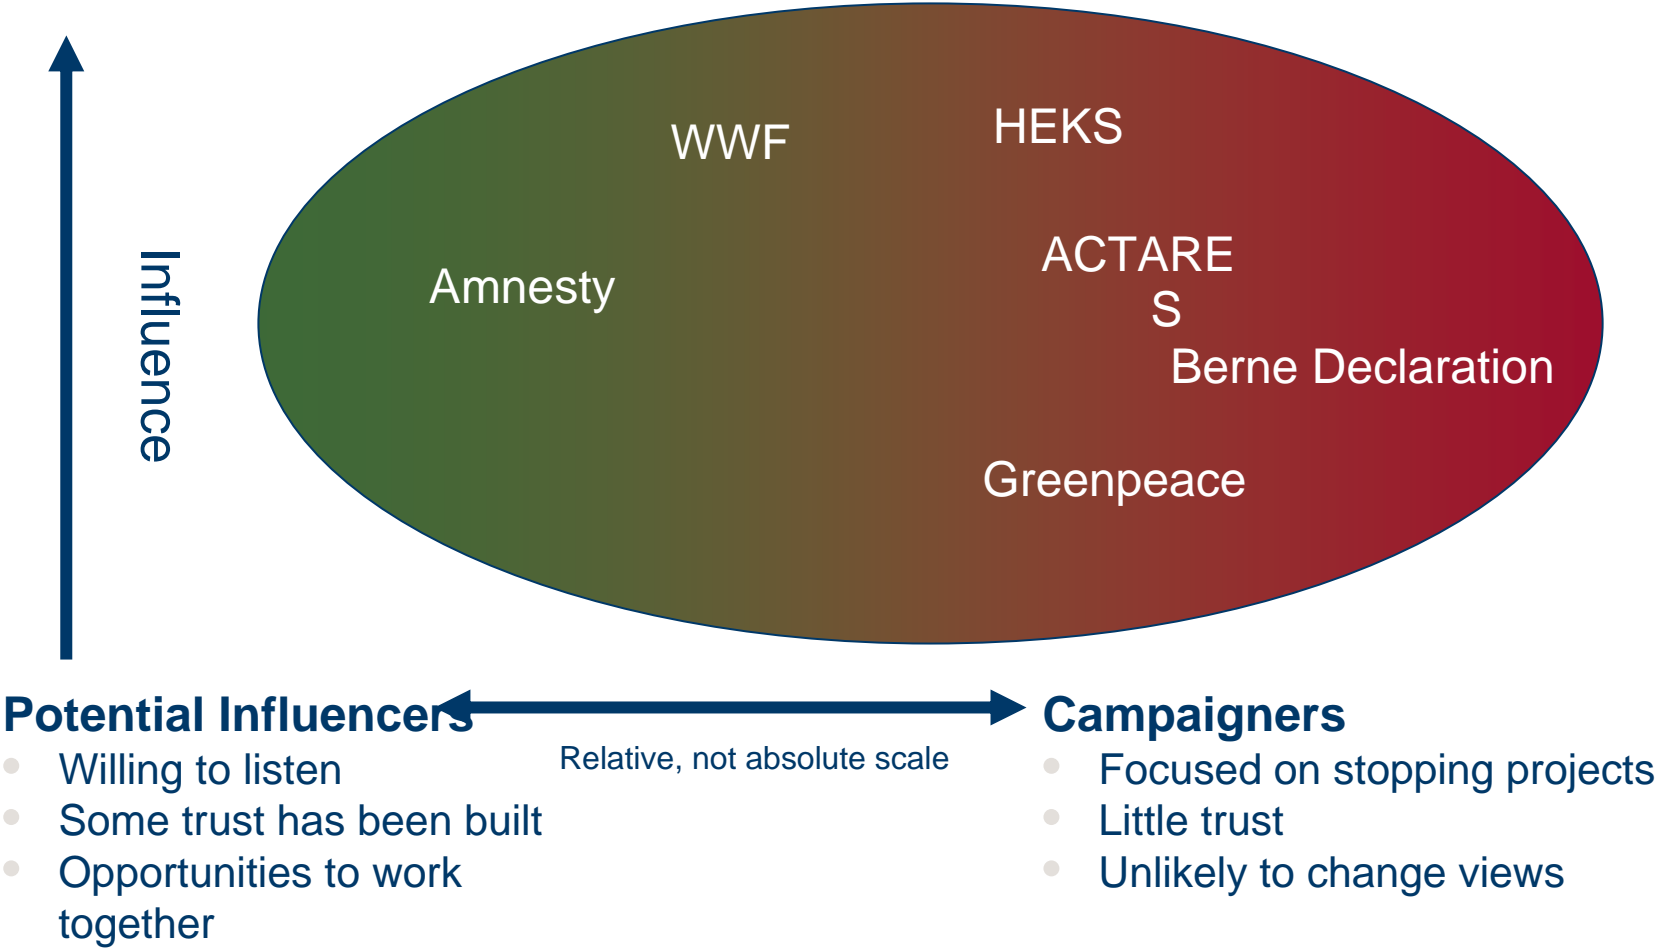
Influence

WWF

HEKS

Amnesty

ACTARE
S

Berne Declaration

Greenpeace

Potential Influencers
- Willing to listen
- Some trust has been built
- Opportunities to work together

Relative, not absolute scale

Campaigners
- Focused on stopping projects
- Little trust
- Unlikely to change views